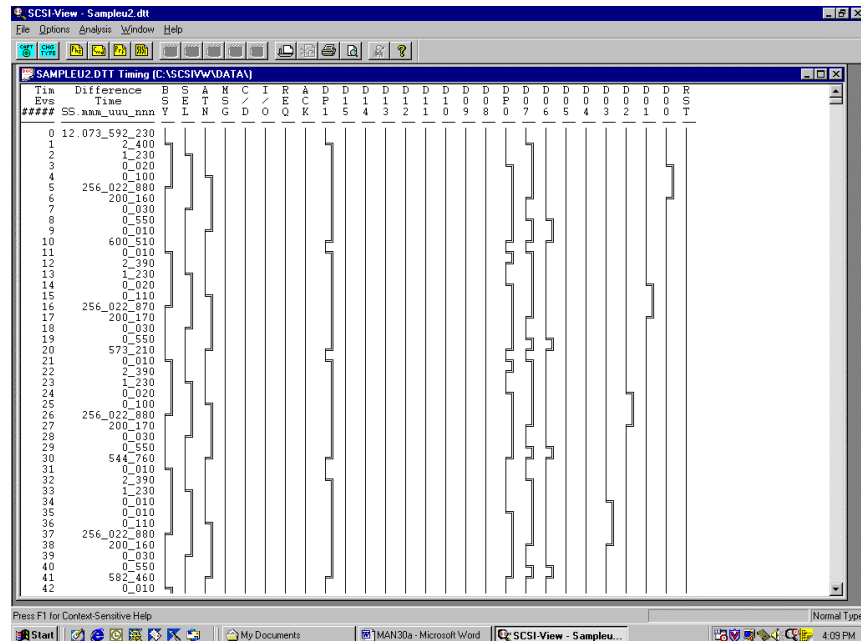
SCSI-View - Sampleu2.dtt
File Options Analysis Window Help

SAMPLEU2.DTT Timing (C:\SCSIVW\DATA\)

| Tim Evs ##### | Difference Time SS.mmm_uuu_nnn | B S Y | S E L | A T N | M S G | C / D | I / O | R E Q | A C K | D P 1 | D 1 5 | D 1 4 | D 1 3 | D 1 2 | D 1 1 | D 1 0 | D 0 9 | D 0 8 | D P 0 | D 0 7 | D 0 6 | D 0 5 | D 0 4 | D 0 3 | D 0 2 | D 0 1 | D 0 0 | R S T |
|---|---|---|---|---|---|---|---|---|---|---|---|---|---|---|---|---|---|---|---|---|---|---|---|---|---|---|---|---|
| 0 | 12.073_592_230 | | | | | | | | | | | | | | | | | | | | | | | | | | | |
| 1 | 2_400 | | | | | | | | | | | | | | | | | | | | | | | | | | | |
| 2 | 1_230 | | | | | | | | | | | | | | | | | | | | | | | | | | | |
| 3 | 0_020 | | | | | | | | | | | | | | | | | | | | | | | | | | | |
| 4 | 0_100 | | | | | | | | | | | | | | | | | | | | | | | | | | | |
| 5 | 256_022_880 | | | | | | | | | | | | | | | | | | | | | | | | | | | |
| 6 | 200_160 | | | | | | | | | | | | | | | | | | | | | | | | | | | |
| 7 | 0_030 | | | | | | | | | | | | | | | | | | | | | | | | | | | |
| 8 | 0_550 | | | | | | | | | | | | | | | | | | | | | | | | | | | |
| 9 | 0_010 | | | | | | | | | | | | | | | | | | | | | | | | | | | |
| 10 | 600_510 | | | | | | | | | | | | | | | | | | | | | | | | | | | |
| 11 | 0_010 | | | | | | | | | | | | | | | | | | | | | | | | | | | |
| 12 | 2_390 | | | | | | | | | | | | | | | | | | | | | | | | | | | |
| 13 | 1_230 | | | | | | | | | | | | | | | | | | | | | | | | | | | |
| 14 | 0_020 | | | | | | | | | | | | | | | | | | | | | | | | | | | |
| 15 | 0_110 | | | | | | | | | | | | | | | | | | | | | | | | | | | |
| 16 | 256_022_870 | | | | | | | | | | | | | | | | | | | | | | | | | | | |
| 17 | 200_170 | | | | | | | | | | | | | | | | | | | | | | | | | | | |
| 18 | 0_030 | | | | | | | | | | | | | | | | | | | | | | | | | | | |
| 19 | 0_550 | | | | | | | | | | | | | | | | | | | | | | | | | | | |
| 20 | 573_210 | | | | | | | | | | | | | | | | | | | | | | | | | | | |
| 21 | 0_010 | | | | | | | | | | | | | | | | | | | | | | | | | | | |
| 22 | 2_390 | | | | | | | | | | | | | | | | | | | | | | | | | | | |
| 23 | 1_230 | | | | | | | | | | | | | | | | | | | | | | | | | | | |
| 24 | 0_020 | | | | | | | | | | | | | | | | | | | | | | | | | | | |
| 25 | 0_100 | | | | | | | | | | | | | | | | | | | | | | | | | | | |
| 26 | 256_022_880 | | | | | | | | | | | | | | | | | | | | | | | | | | | |
| 27 | 200_170 | | | | | | | | | | | | | | | | | | | | | | | | | | | |
| 28 | 0_030 | | | | | | | | | | | | | | | | | | | | | | | | | | | |
| 29 | 0_550 | | | | | | | | | | | | | | | | | | | | | | | | | | | |
| 30 | 544_760 | | | | | | | | | | | | | | | | | | | | | | | | | | | |
| 31 | 0_010 | | | | | | | | | | | | | | | | | | | | | | | | | | | |
| 32 | 2_390 | | | | | | | | | | | | | | | | | | | | | | | | | | | |
| 33 | 1_230 | | | | | | | | | | | | | | | | | | | | | | | | | | | |
| 34 | 0_010 | | | | | | | | | | | | | | | | | | | | | | | | | | | |
| 35 | 0_010 | | | | | | | | | | | | | | | | | | | | | | | | | | | |
| 36 | 0_110 | | | | | | | | | | | | | | | | | | | | | | | | | | | |
| 37 | 256_022_880 | | | | | | | | | | | | | | | | | | | | | | | | | | | |
| 38 | 200_160 | | | | | | | | | | | | | | | | | | | | | | | | | | | |
| 39 | 0_030 | | | | | | | | | | | | | | | | | | | | | | | | | | | |
| 40 | 0_550 | | | | | | | | | | | | | | | | | | | | | | | | | | | |
| 41 | 582_460 | | | | | | | | | | | | | | | | | | | | | | | | | | | |
| 42 | 0_010 | | | | | | | | | | | | | | | | | | | | | | | | | | | |

Press F1 for Context-Sensitive Help
Normal Type

Start | My Documents | MAN30a - Microsoft Word | SCSI-View - Sampleu... | 4:09 PM